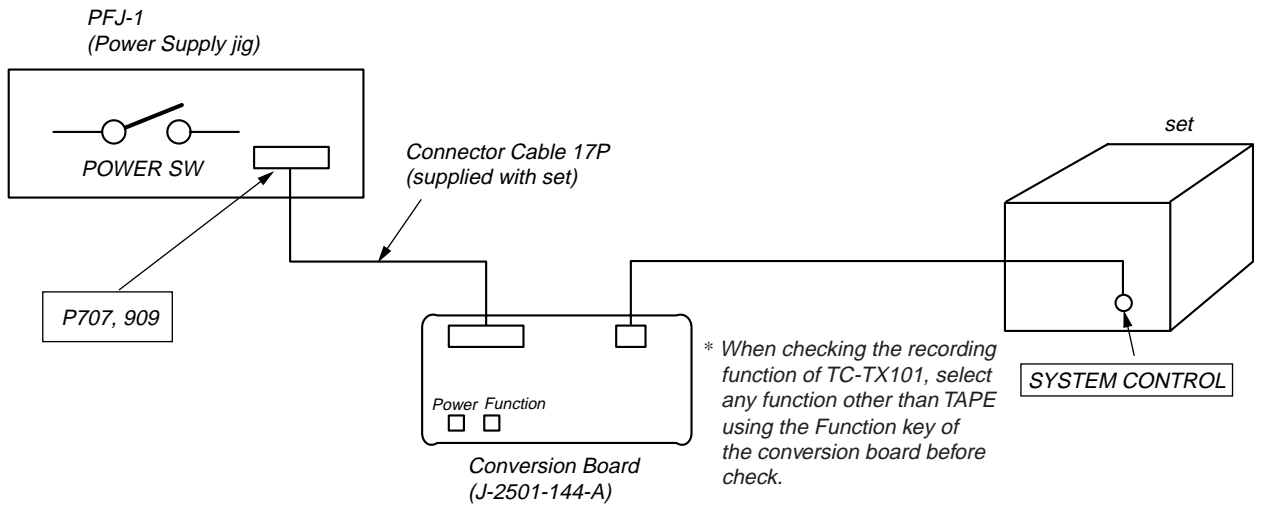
PFJ-1
(Power Supply jig)

POWER SW

P707, 909

Connector Cable 17P
(supplied with set)

set

Power Function

Conversion Board
(J-2501-144-A)

* When checking the recording function of TC-TX101, select any function other than TAPE using the Function key of the conversion board before check.

SYSTEM CONTROL